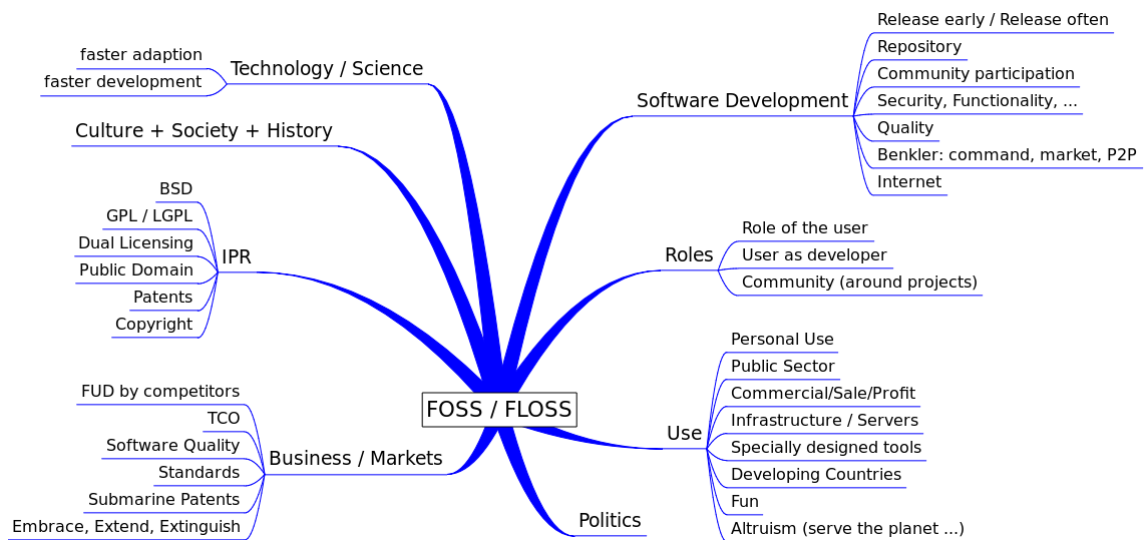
FOSS / FLOSS

Technology / Science
faster adaption
faster development

Culture + Society + History

IPR
BSD
GPL / LGPL
Dual Licensing
Public Domain
Patents
Copyright

Business / Markets
FUD by competitors
TCO
Software Quality
Standards
Submarine Patents
Embrace, Extend, Extinguish

Politics

Software Development
Release early / Release often
Repository
Community participation
Security, Functionality, ...
Quality
Benkler: command, market, P2P
Internet

Roles
Role of the user
User as developer
Community (around projects)

Use
Personal Use
Public Sector
Commercial/Sale/Profit
Infrastructure / Servers
Specially designed tools
Developing Countries
Fun
Altruism (serve the planet ...)